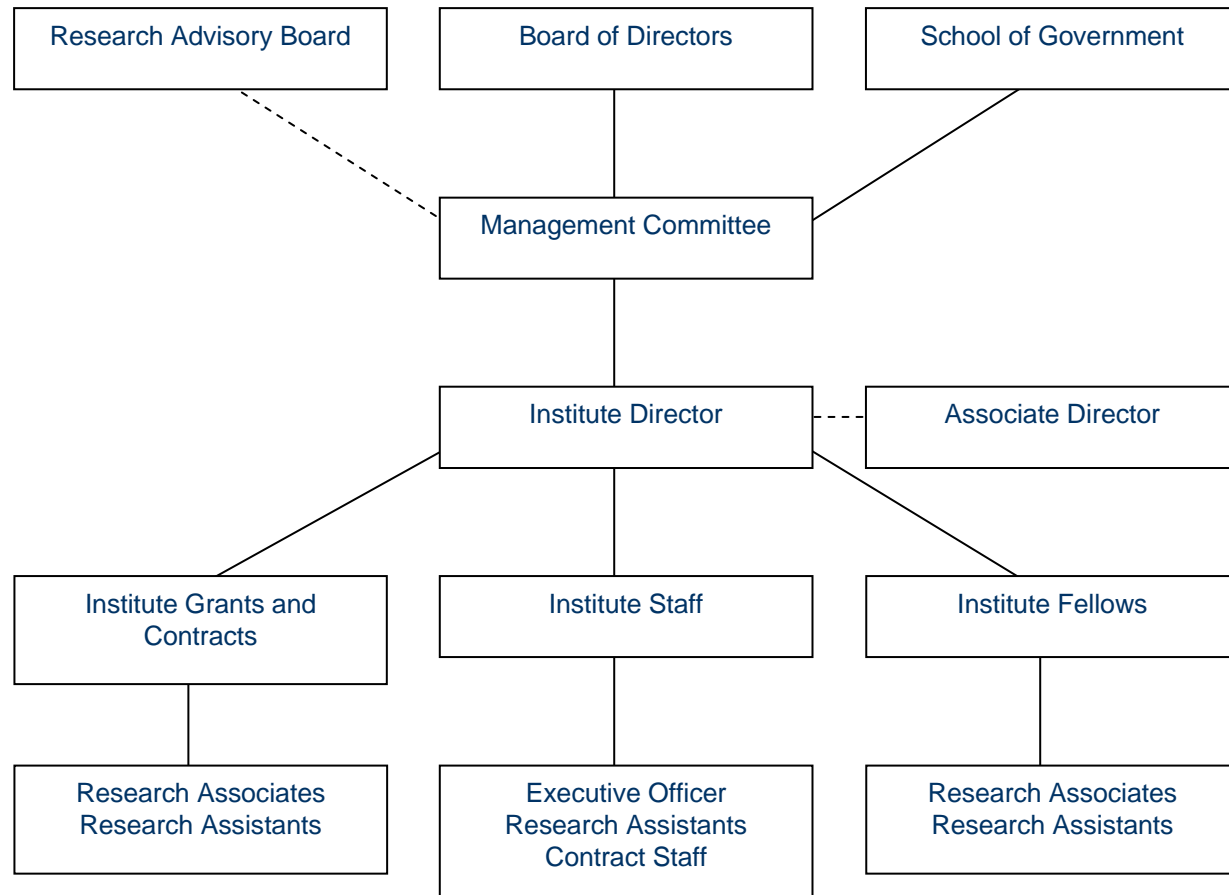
Research Advisory Board

Board of Directors

School of Government

Management Committee

Institute Director

Associate Director

Institute Grants and Contracts

Institute Staff

Institute Fellows

Research Associates
Research Assistants

Executive Officer
Research Assistants
Contract Staff

Research Associates
Research Assistants